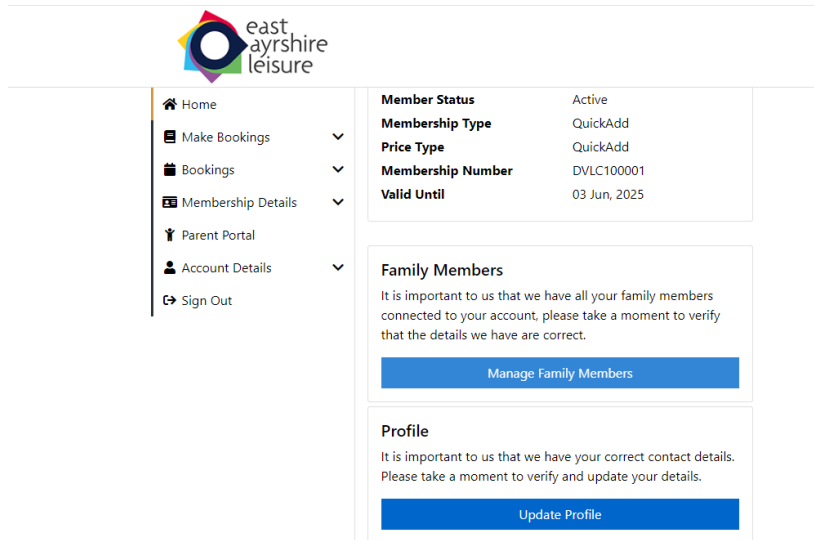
east ayrshire leisure

Home
Make Bookings
Bookings
Membership Details
Parent Portal
Account Details
Sign Out

| | |
|---|---|
| **Member Status** | Active |
| **Membership Type** | QuickAdd |
| **Price Type** | QuickAdd |
| **Membership Number** | DVLC100001 |
| **Valid Until** | 03 Jun, 2025 |

Family Members

It is important to us that we have all your family members connected to your account, please take a moment to verify that the details we have are correct.

Manage Family Members

Profile

It is important to us that we have your correct contact details. Please take a moment to verify and update your details.

Update Profile